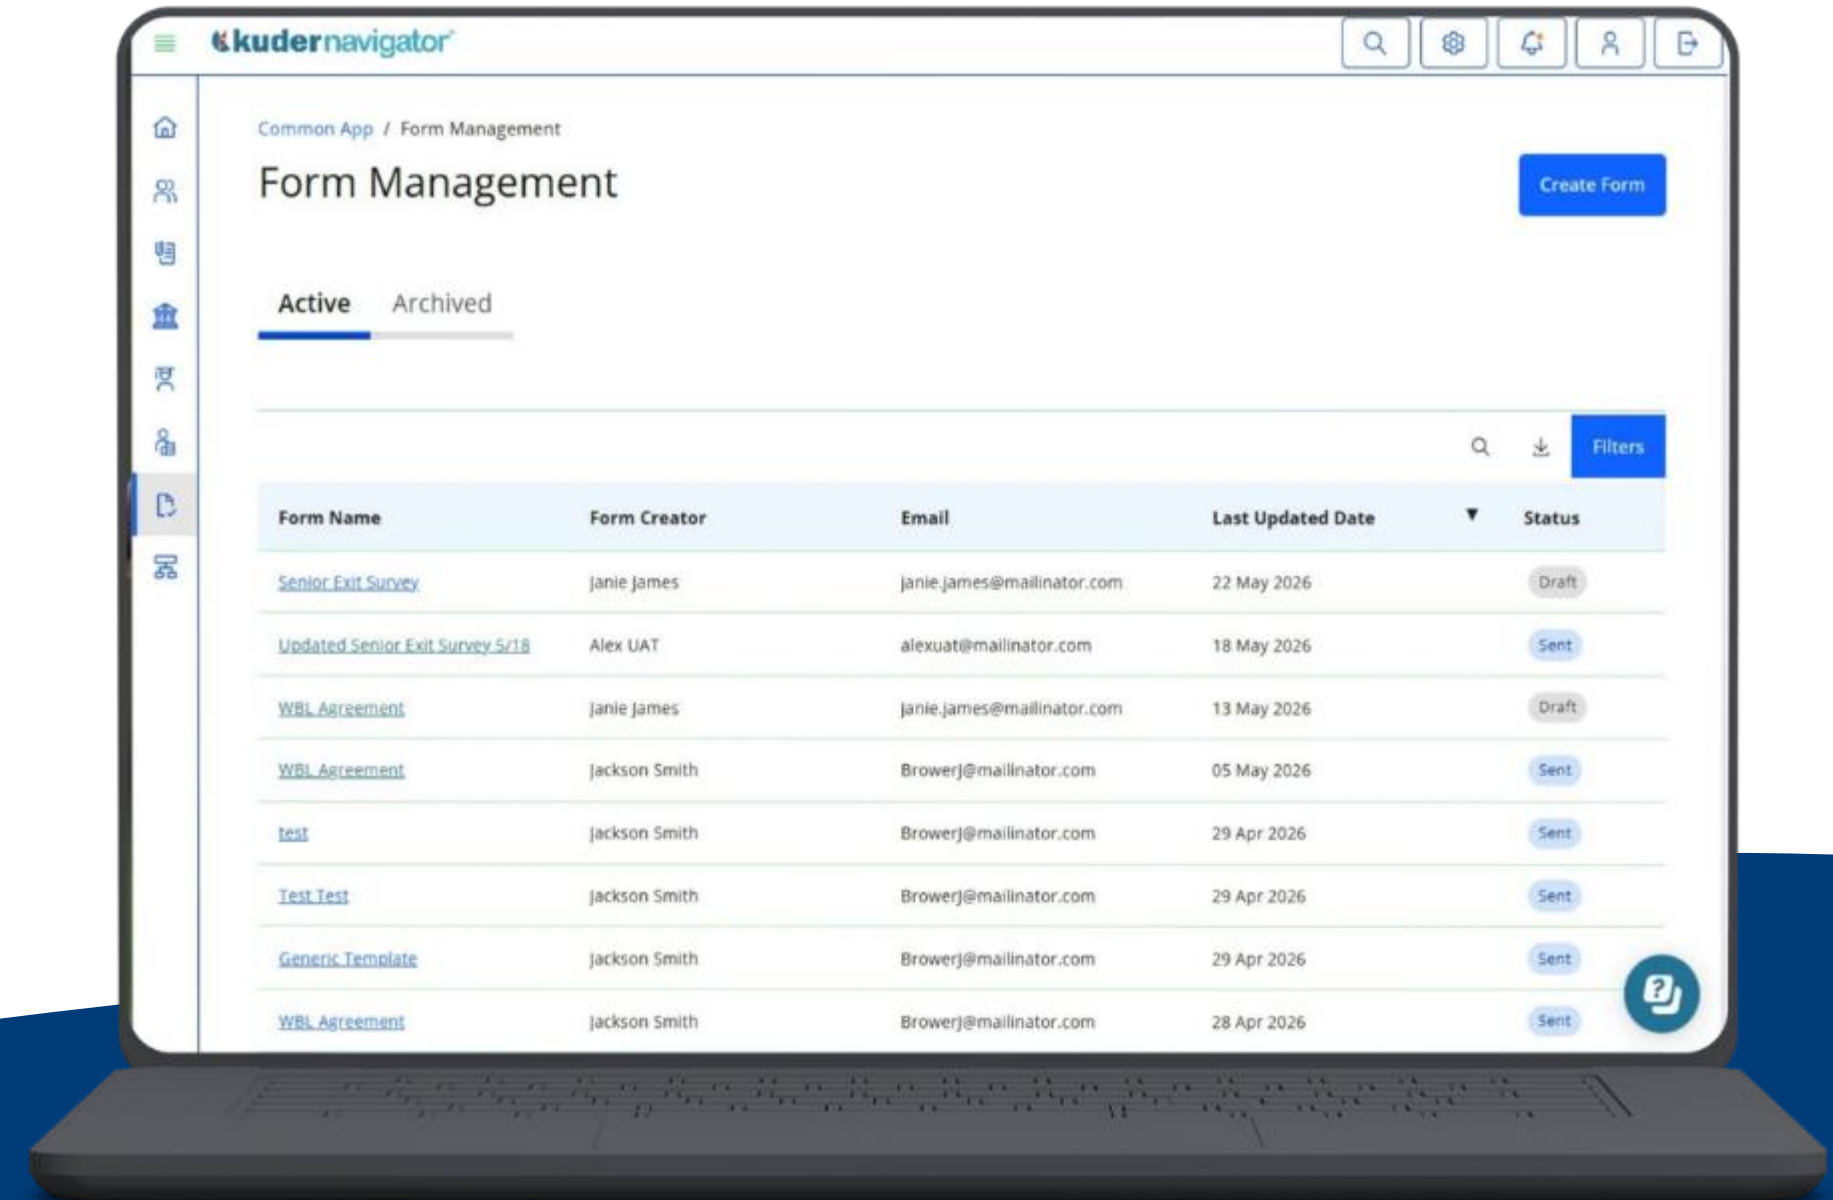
kudernavigator

Common App / Form Management

Form Management

Create Form

Active Archived

Filters

| Form Name | Form Creator | Email | Last Updated Date | Status |
|---|---|---|---|---|
| Senior Exit Survey | Janie James | janie.james@mailinator.com | 22 May 2026 | Draft |
| Updated Senior Exit Survey 5/18 | Alex UAT | alexuat@mailinator.com | 18 May 2026 | Sent |
| WBL Agreement | Janie James | janie.james@mailinator.com | 13 May 2026 | Draft |
| WBL Agreement | Jackson Smith | BrowerJ@mailinator.com | 05 May 2026 | Sent |
| test | Jackson Smith | BrowerJ@mailinator.com | 29 Apr 2026 | Sent |
| Test Test | Jackson Smith | BrowerJ@mailinator.com | 29 Apr 2026 | Sent |
| Generic Template | Jackson Smith | BrowerJ@mailinator.com | 29 Apr 2026 | Sent |
| WBL Agreement | Jackson Smith | BrowerJ@mailinator.com | 28 Apr 2026 | Sent |